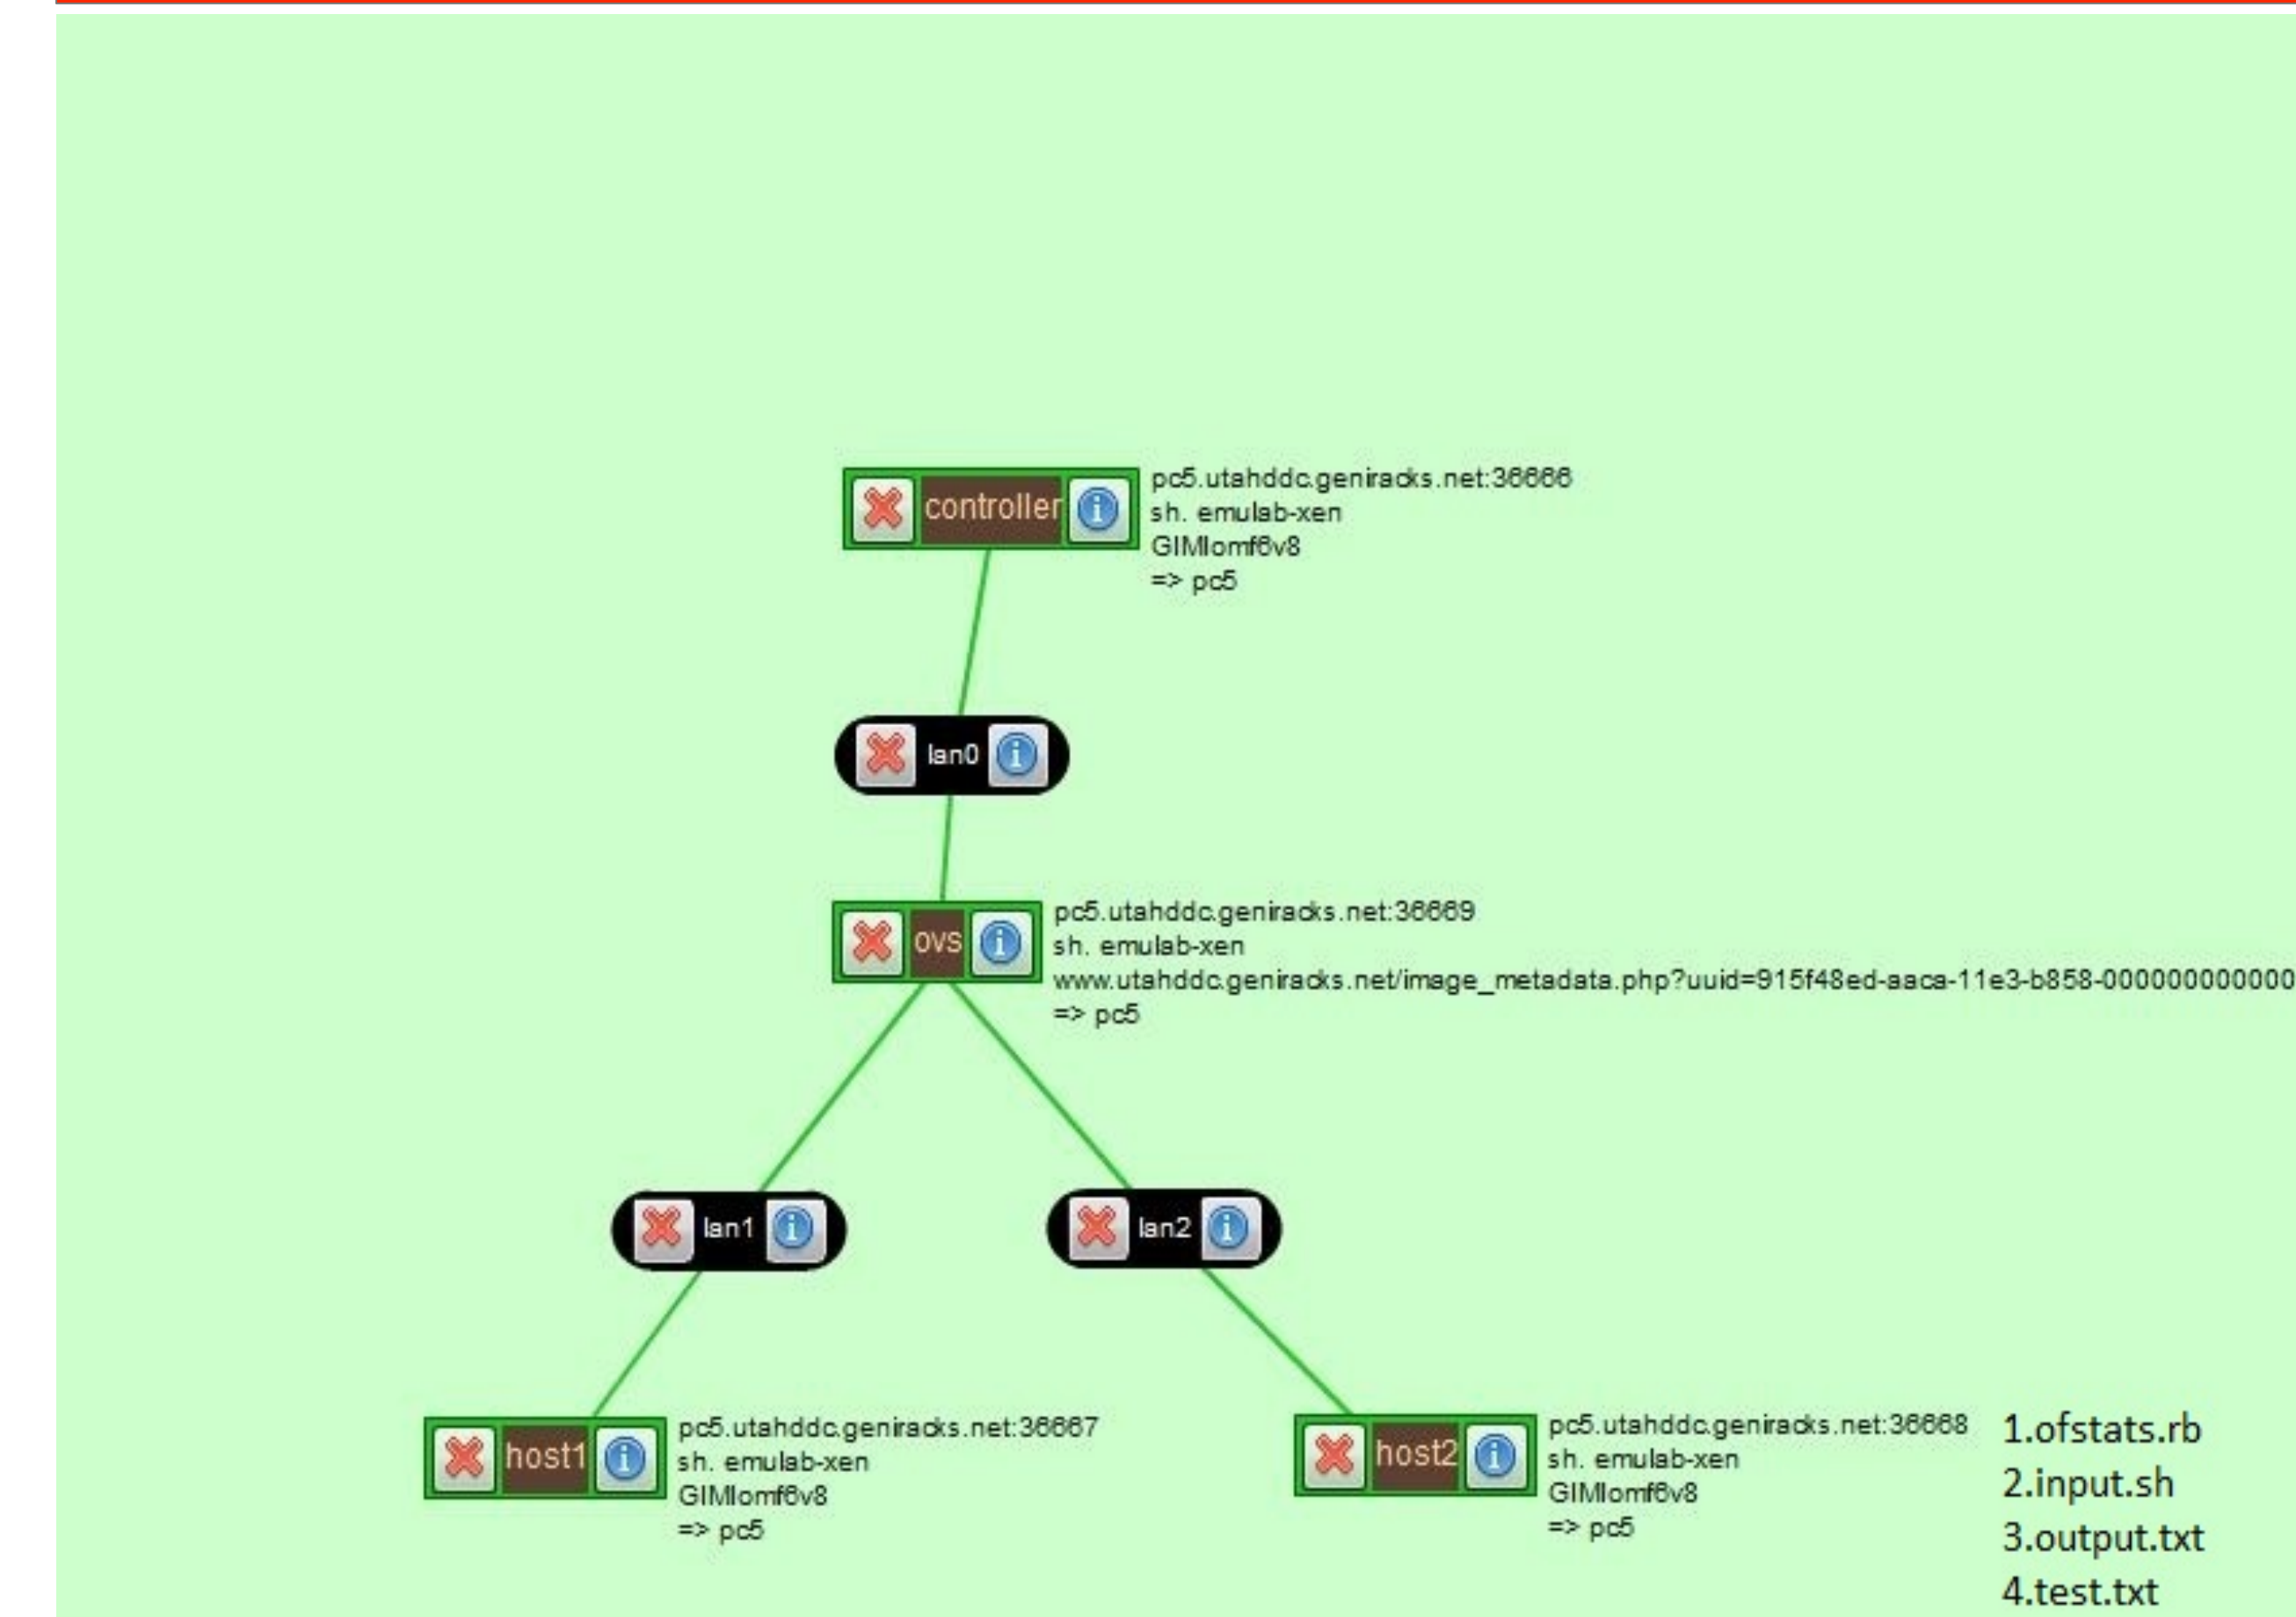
controller
pc5.utahddc.geniracks.net:36666
sh. emulab-xen
GIMIomf6v8
=> pc5

lan0

ovs
pc5.utahddc.geniracks.net:36669
sh. emulab-xen
www.utahddc.geniracks.net/image_metadata.php?uuid=915f48ed-aaca-11e3-b858-000000000000
=> pc5

lan1

lan2

host1
pc5.utahddc.geniracks.net:36667
sh. emulab-xen
GIMIomf6v8
=> pc5

host2
pc5.utahddc.geniracks.net:36668
sh. emulab-xen
GIMIomf6v8
=> pc5

1.ofstats.rb
2.input.sh
3.output.txt
4.test.txt